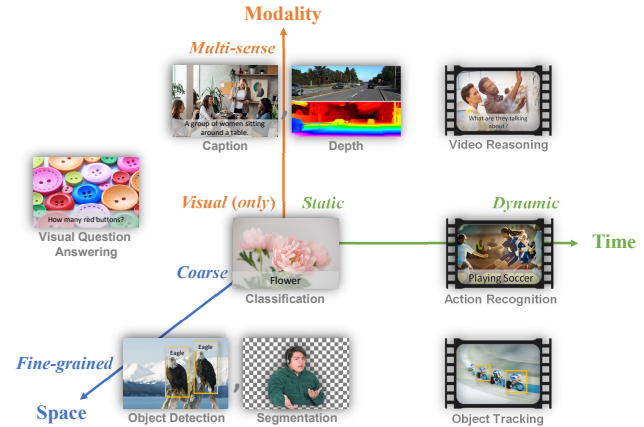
Modality

Multi-sense

A group of women sitting around a table.

Caption

Depth

What are they talking about?

Video Reasoning

How many red buttons?

Visual Question Answering

Visual (only)

Static

Dynamic

Flower

Classification

Playing Soccer

Action Recognition

Time

Coarse

Fine-grained

Eagle

Eagle

Object Detection

Segmentation

Object Tracking

Space